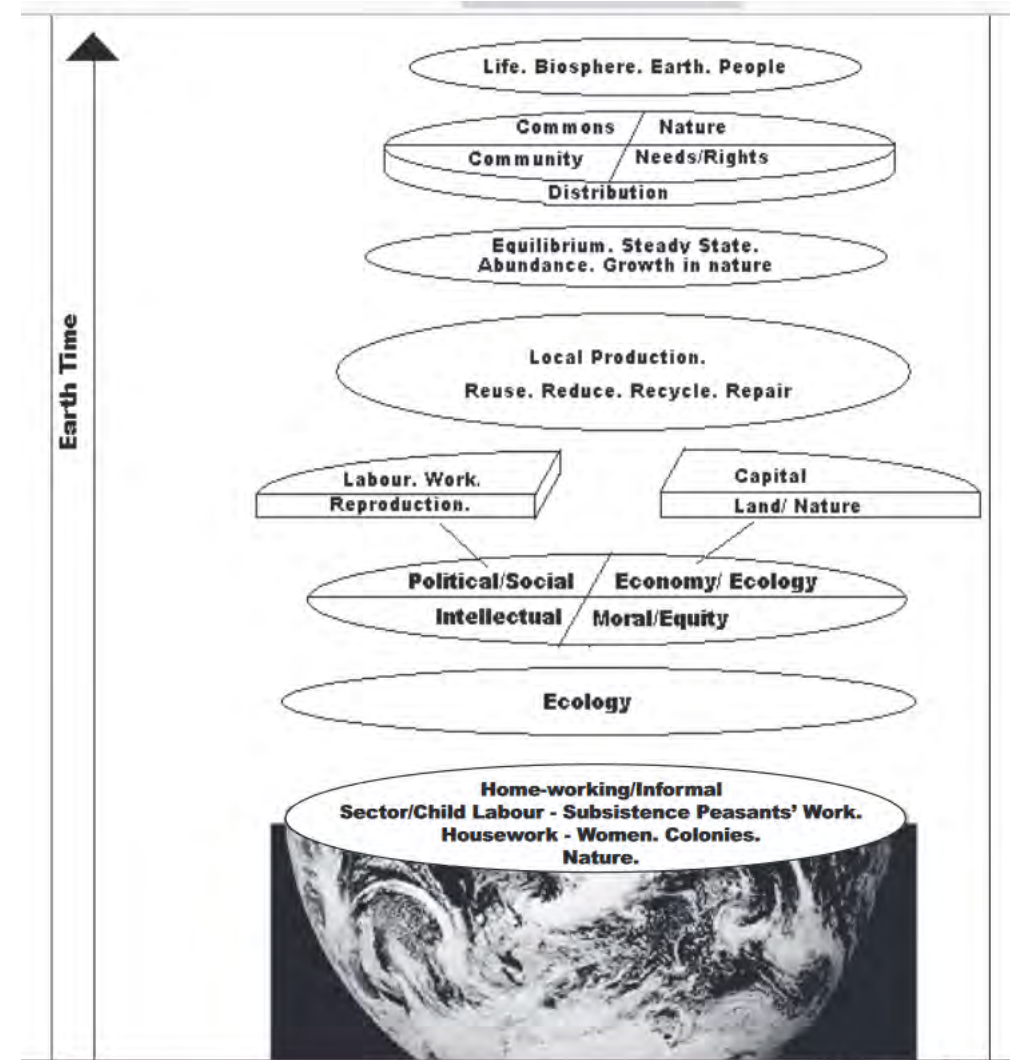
Earth Time

Life. Biosphere. Earth. People

Commons / Nature
Community / Needs/Rights
Distribution

Equilibrium. Steady State.
Abundance. Growth in nature

Local Production.
Reuse. Reduce. Recycle. Repair

Labour. Work.
Reproduction.

Capital
Land/ Nature

Political/Social / Economy/ Ecology
Intellectual / Moral/Equity

Ecology

Home-working/Informal
Sector/Child Labour - Subsistence Peasants' Work.
Housework - Women. Colonies.
Nature.